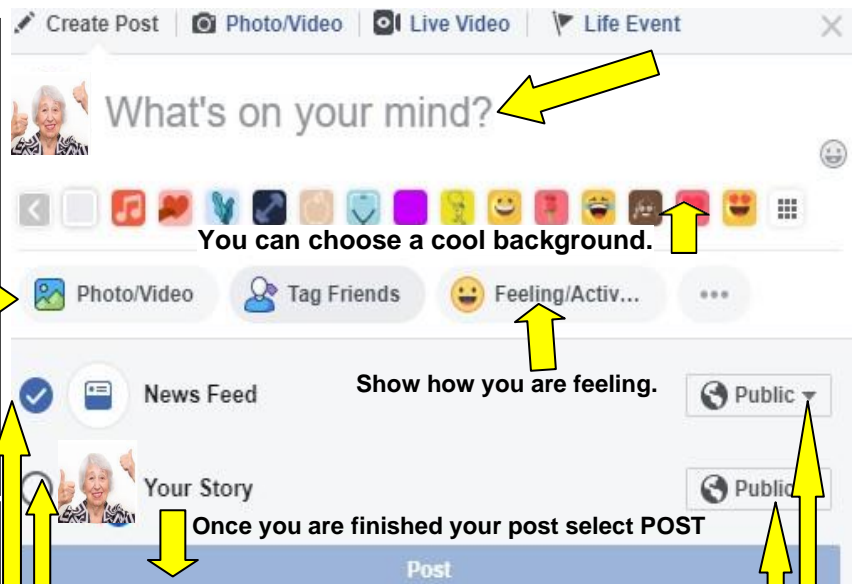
Create Post | Photo/Video | Live Video | Life Event

What's on your mind?

You can choose a cool background.

Photo/Video
Tag Friends
Feeling/Activ...
...

News Feed
Show how you are feeling.
Public

Your Story
Public

Once you are finished your post select POST

Post